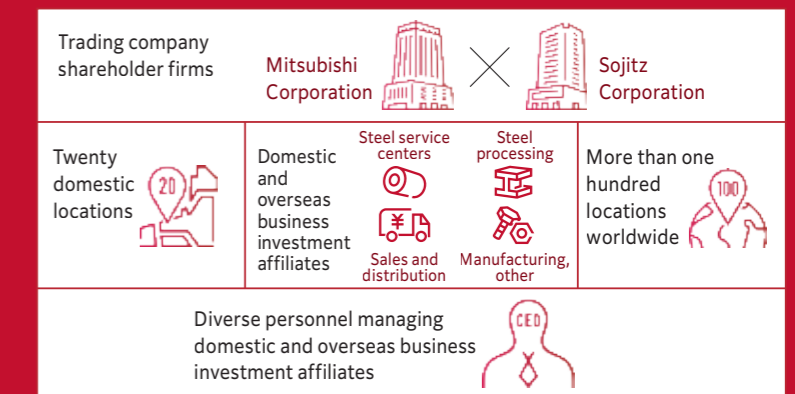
Trading company shareholder firms

Mitsubishi Corporation

Sojitz Corporation

Twenty domestic locations

20

Domestic and overseas business investment affiliates

Steel service centers

Steel processing

¥

Sales and distribution

Manufacturing, other

More than one hundred locations worldwide

100

Diverse personnel managing domestic and overseas business investment affiliates

CEO